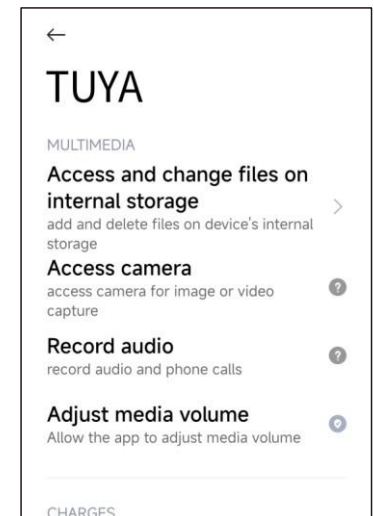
←

TUYA

MULTIMEDIA

Access and change files on internal storage
add and delete files on device's internal storage

Access camera
access camera for image or video capture

Record audio
record audio and phone calls

Adjust media volume
Allow the app to adjust media volume

CHARGES